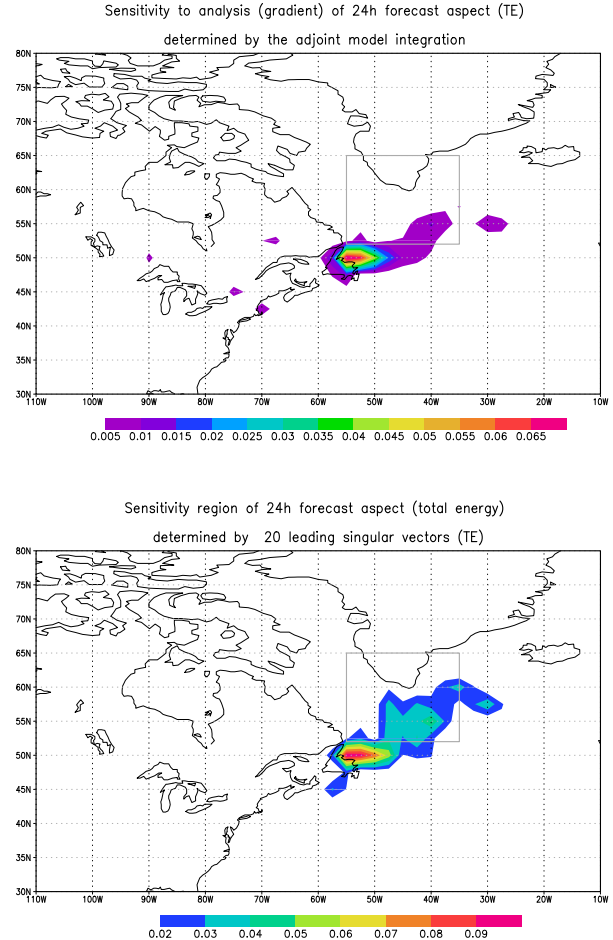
Sensitivity to analysis (gradient) of 24h forecast aspect (TE)

determined by the adjoint model integration

80N
75N
70N
65N
60N
55N
50N
45N
40N
35N
30N

110W 100W 90W 80W 70W 60W 50W 40W 30W 20W 10W

0.005 0.01 0.015 0.02 0.025 0.03 0.035 0.04 0.045 0.05 0.055 0.06 0.065

Sensitivity region of 24h forecast aspect (total energy)

determined by 20 leading singular vectors (TE)

80N
75N
70N
65N
60N
55N
50N
45N
40N
35N
30N

110W 100W 90W 80W 70W 60W 50W 40W 30W 20W 10W

0.02 0.03 0.04 0.05 0.06 0.07 0.08 0.09